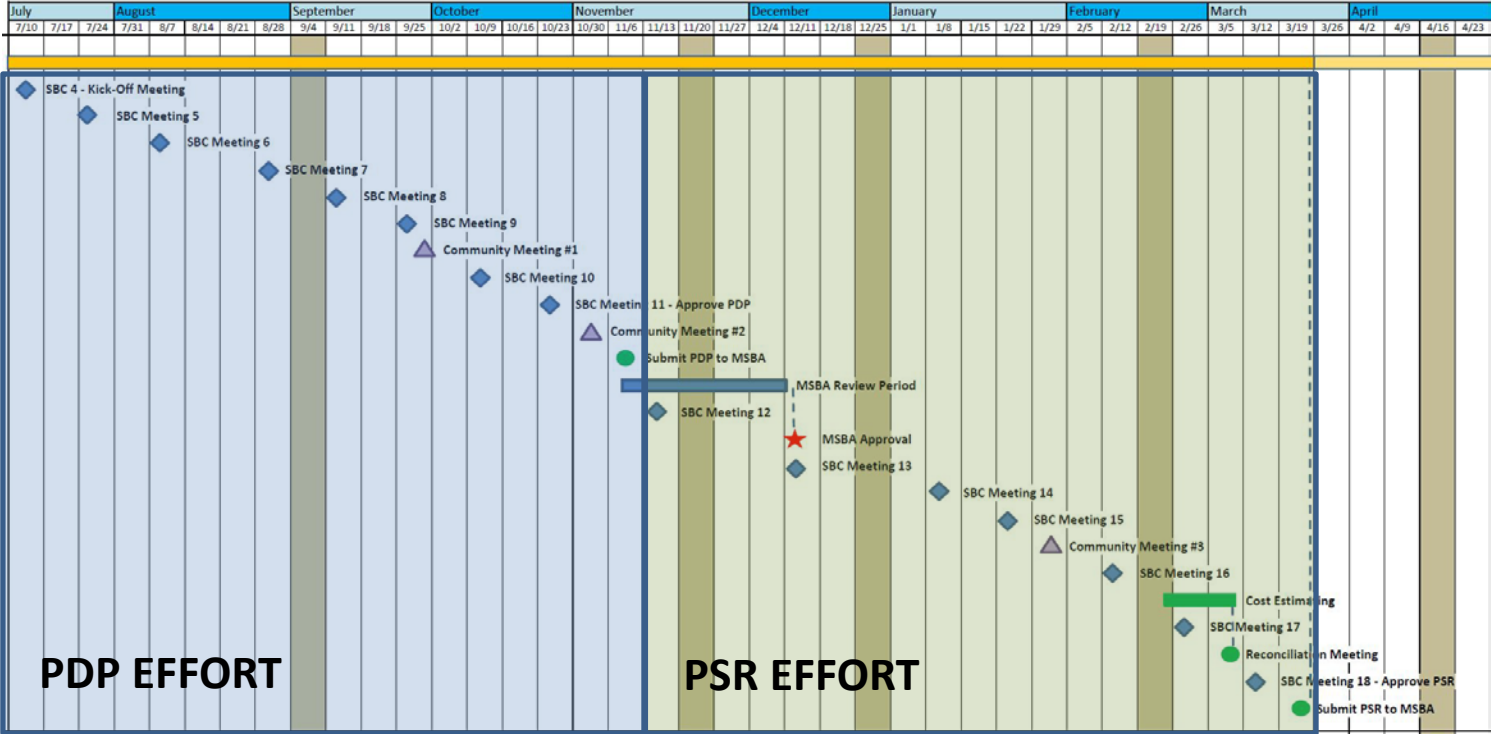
| July | | | August | | | | | September | | | | October | | | | November | | | | | December | | | | January | | | | | February | | | | March | | | | April | | | |
|---|---|---|---|---|---|---|---|---|---|---|---|---|---|---|---|---|---|---|---|---|---|---|---|---|---|---|---|---|---|---|---|---|---|---|---|---|---|---|---|---|---|---|
| 7/10 | 7/17 | 7/24 | 7/31 | 8/7 | 8/14 | 8/21 | 8/28 | 9/4 | 9/11 | 9/18 | 9/25 | 10/2 | 10/9 | 10/16 | 10/23 | 10/30 | 11/6 | 11/13 | 11/20 | 11/27 | 12/4 | 12/11 | 12/18 | 12/25 | 1/1 | 1/8 | 1/15 | 1/22 | 1/29 | 2/5 | 2/12 | 2/19 | 2/26 | 3/5 | 3/12 | 3/19 | 3/26 | 4/2 | 4/9 | 4/16 | 4/23 | |

SBC 4 - Kick-Off Meeting
SBC Meeting 5
SBC Meeting 6
SBC Meeting 7
SBC Meeting 8
SBC Meeting 9
Community Meeting #1
SBC Meeting 10
SBC Meeting 11 - Approve PDP
Community Meeting #2
Submit PDP to MSBA
MSBA Review Period
SBC Meeting 12
MSBA Approval
SBC Meeting 13
SBC Meeting 14
SBC Meeting 15
Community Meeting #3
SBC Meeting 16
Cost Estimating
SBC Meeting 17
Reconciliation Meeting
SBC Meeting 18 - Approve PSR
Submit PSR to MSBA

PDP EFFORT

PSR EFFORT